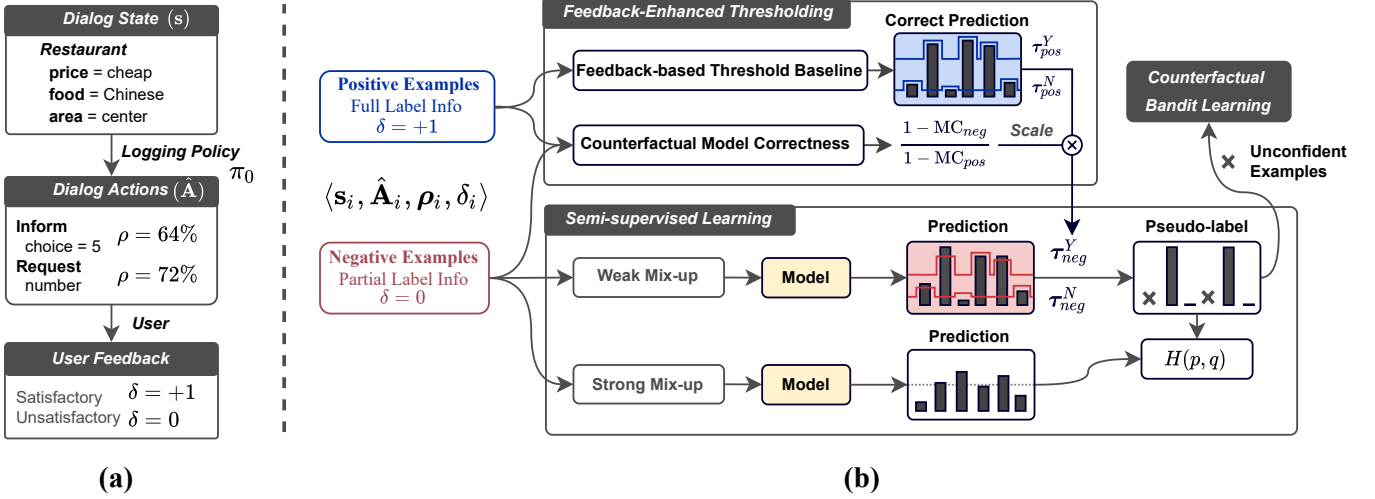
Dialog State $(\mathrm{s})$

Restaurant
price = cheap
food = Chinese
area = center

Logging Policy $\pi_0$

Dialog Actions $(\hat{\mathrm{A}})$

Inform
choice = 5 $\rho = 64\%$
Request
number $\rho = 72\%$

User

User Feedback

Satisfactory $\delta = +1$
Unsatisfactory $\delta = 0$

(a)

Feedback-Enhanced Thresholding

Positive Examples
Full Label Info
$\delta = +1$

Feedback-based Threshold Baseline

Correct Prediction

$\tau_{pos}^{Y}$

$\tau_{pos}^{N}$

Counterfactual Model Correctness

$\frac{1-\mathrm{MC}_{neg}}{1-\mathrm{MC}_{pos}}$

Scale

Counterfactual Bandit Learning

Unconfident Examples

$\langle \mathbf{s}_i, \hat{\mathbf{A}}_i, \boldsymbol{\rho}_i, \delta_i \rangle$

Semi-supervised Learning

Negative Examples
Partial Label Info
$\delta = 0$

Weak Mix-up

Model

Prediction

$\tau_{neg}^{Y}$

$\tau_{neg}^{N}$

Pseudo-label

Strong Mix-up

Model

Prediction

$H(p, q)$

(b)